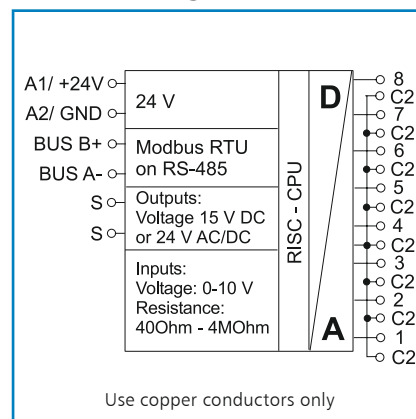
A1/ +24V
A2/ GND
BUS B+
BUS A-
S
S

24 V

Modbus RTU on RS-485

Outputs: Voltage 15 V DC or 24 V AC/DC

Inputs: Voltage: 0-10 V Resistance: 40Ohm - 4MOhm

RISC - CPU

D

A

8
C2
7
C2
6
C2
5
C2
4
C2
3
C2
2
C2
1
C2

Use copper conductors only